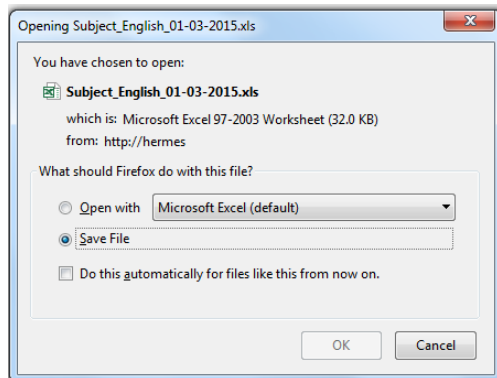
Opening Subject_English_01-03-2015.xls

You have chosen to open:

Subject_English_01-03-2015.xls

which is: Microsoft Excel 97-2003 Worksheet (32.0 KB)

from: http://hermes

What should Firefox do with this file?

Open with Microsoft Excel (default)

Save File

Do this automatically for files like this from now on.

OK

Cancel